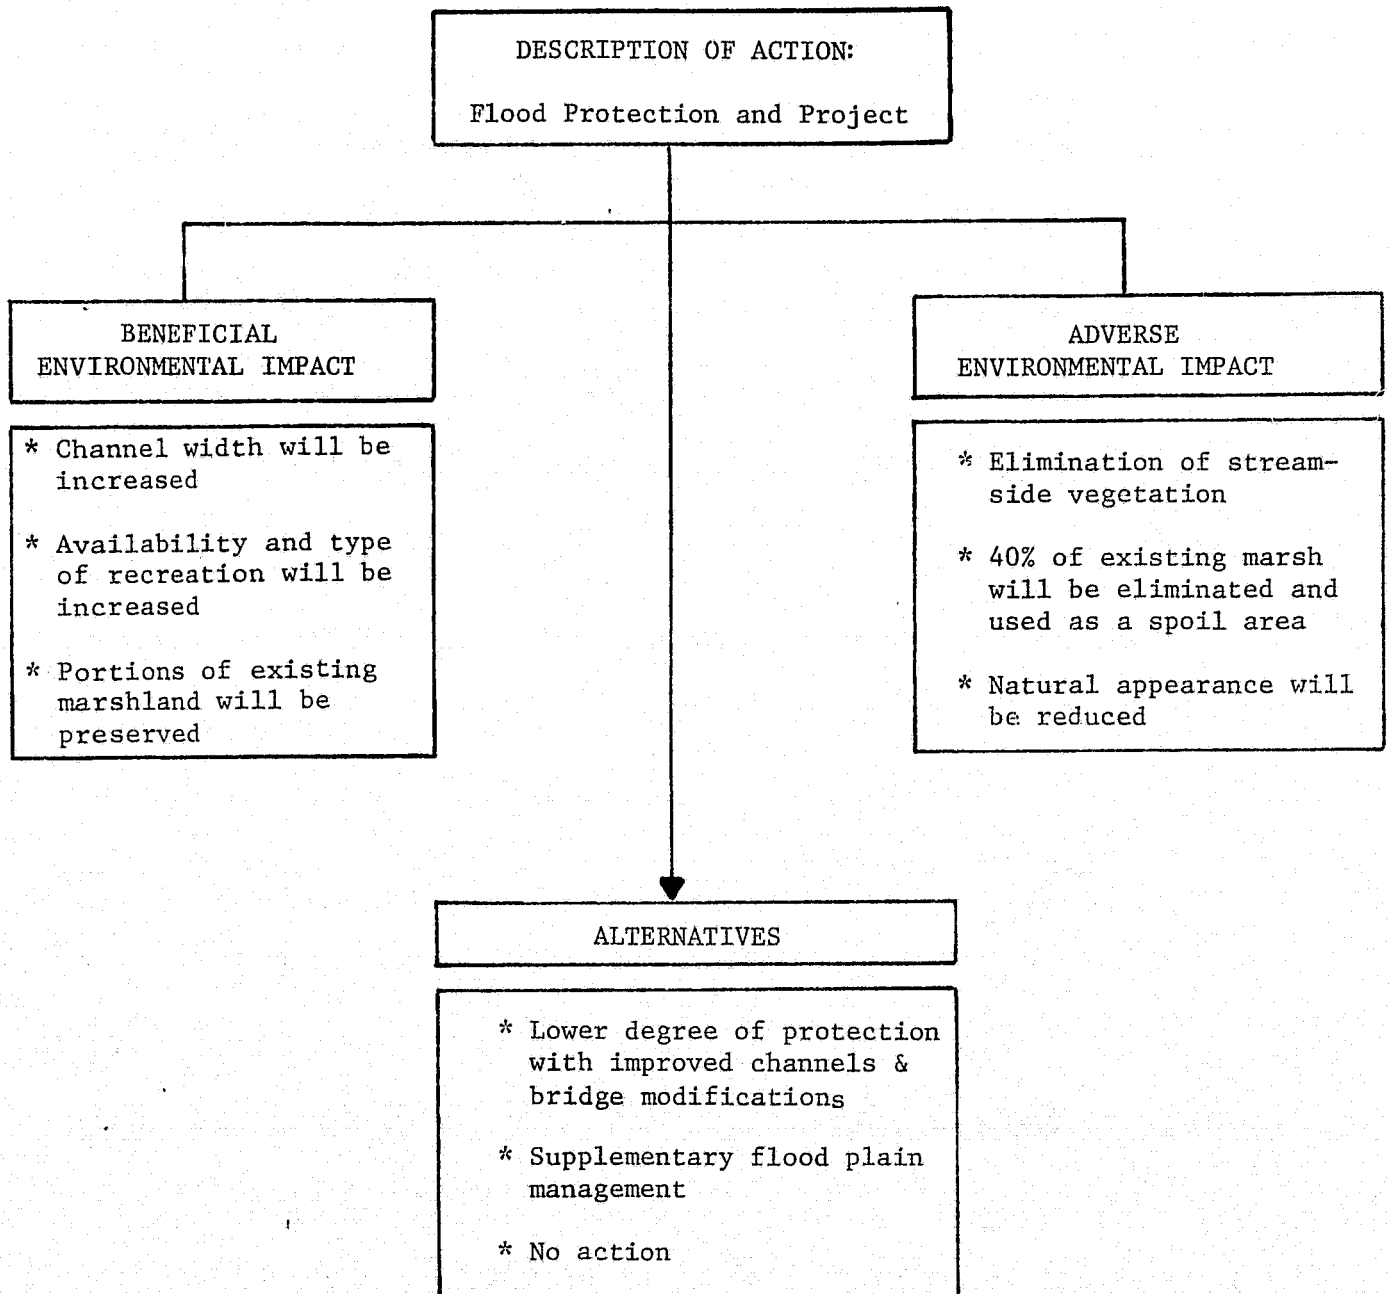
DESCRIPTION OF ACTION:

Flood Protection and Project

BENEFICIAL ENVIRONMENTAL IMPACT

* Channel width will be increased

* Availability and type of recreation will be increased

* Portions of existing marshland will be preserved

ADVERSE ENVIRONMENTAL IMPACT

* Elimination of streamside vegetation

* 40% of existing marsh will be eliminated and used as a spoil area

* Natural appearance will be reduced

ALTERNATIVES

* Lower degree of protection with improved channels & bridge modifications

* Supplementary flood plain management

* No action